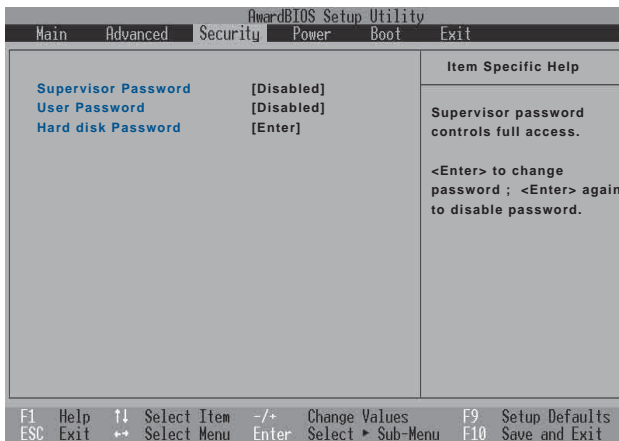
AwardBIOS Setup Utility
Main Advanced Security Power Boot Exit

| | | Item Specific Help |
|---|---|---|
| Supervisor Password | [Disabled] | Supervisor password controls full access. |
| User Password | [Disabled] | |
| Hard disk Password | [Enter] | <Enter> to change password ; <Enter> again to disable password. |

F1 Help ↑↓ Select Item -/+ Change Values F9 Setup Defaults
ESC Exit ↔ Select Menu Enter Select ► Sub-Menu F10 Save and Exit